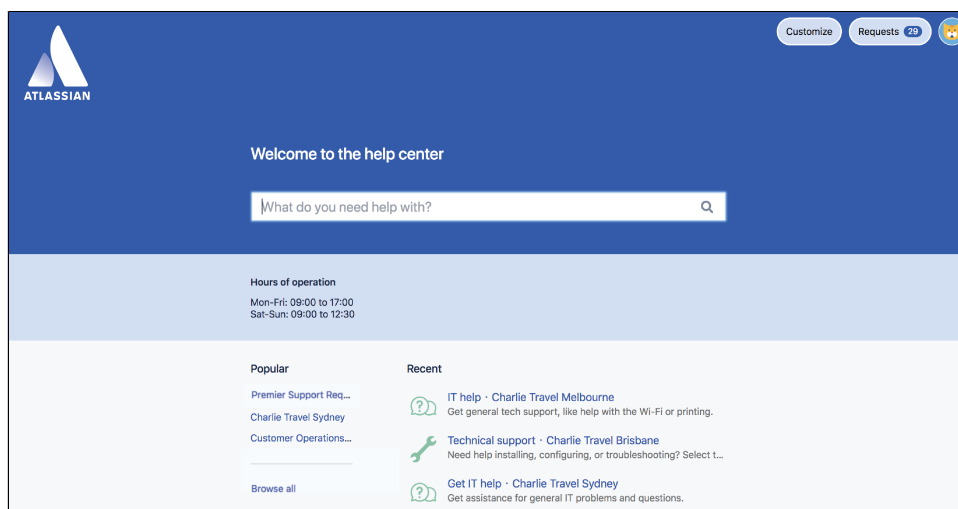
ATLASSIAN

Customize

Requests 29

Welcome to the help center

What do you need help with?

Hours of operation

Mon-Fri: 09:00 to 17:00
Sat-Sun: 09:00 to 12:30

Popular

Premier Support Req...

Charlie Travel Sydney

Customer Operations...

Browse all

Recent

IT help · Charlie Travel Melbourne
Get general tech support, like help with the Wi-Fi or printing.

Technical support · Charlie Travel Brisbane
Need help installing, configuring, or troubleshooting? Select t...

Get IT help · Charlie Travel Sydney
Get assistance for general IT problems and questions.